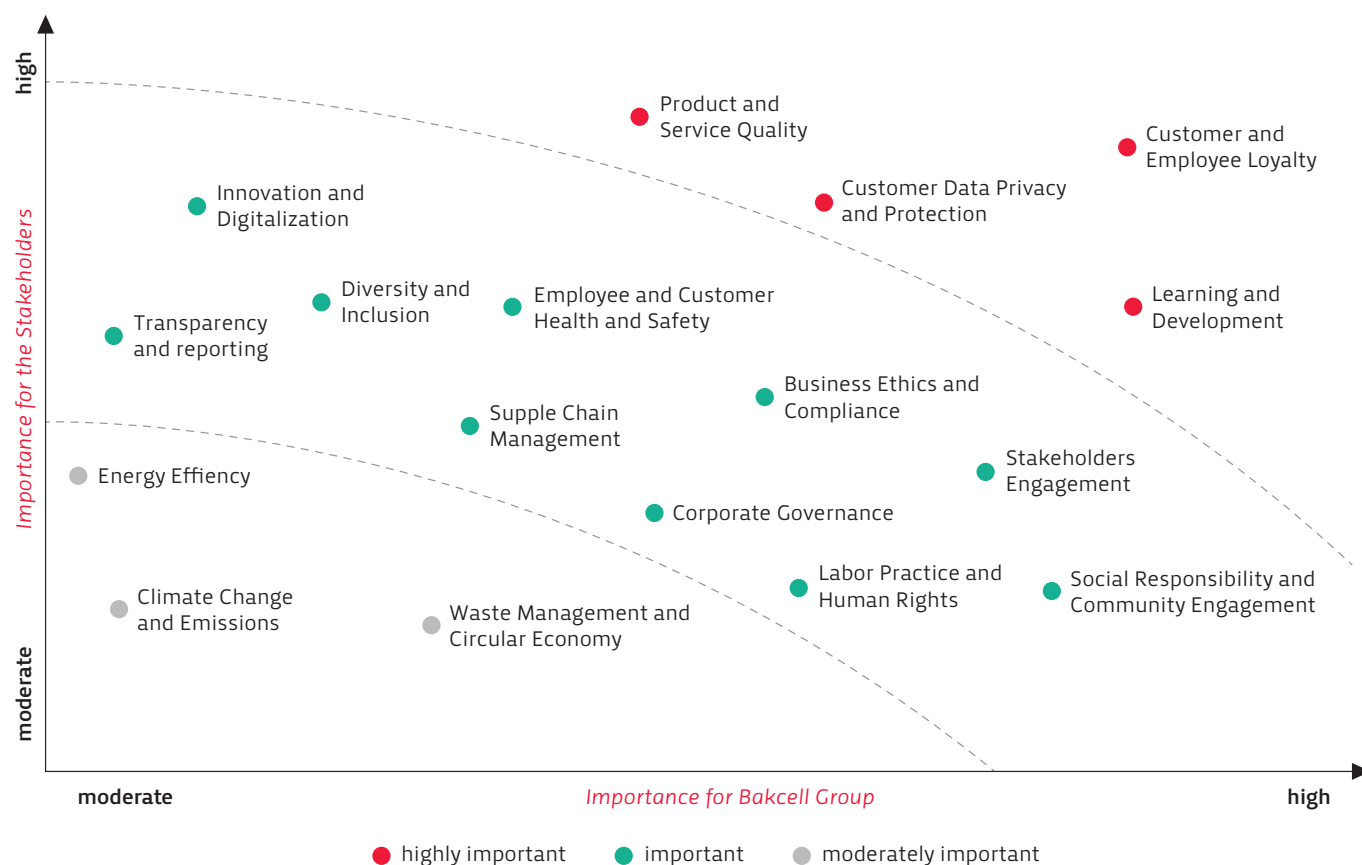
high

Importance for the Stakeholders

moderate

Product and Service Quality

Customer and Employee Loyalty

Innovation and Digitalization

Customer Data Privacy and Protection

Diversity and Inclusion

Employee and Customer Health and Safety

Learning and Development

Transparency and reporting

Business Ethics and Compliance

Supple Chain Management

Energy Effiency

Stakeholders Engagement

Corporate Governance

Labor Practice and Human Rights

Social Responsibility and Community Engagement

Climate Change and Emissions

Waste Management and Circular Economy

moderate

Importance for Bakcell Group

high

highly important

important

moderately important